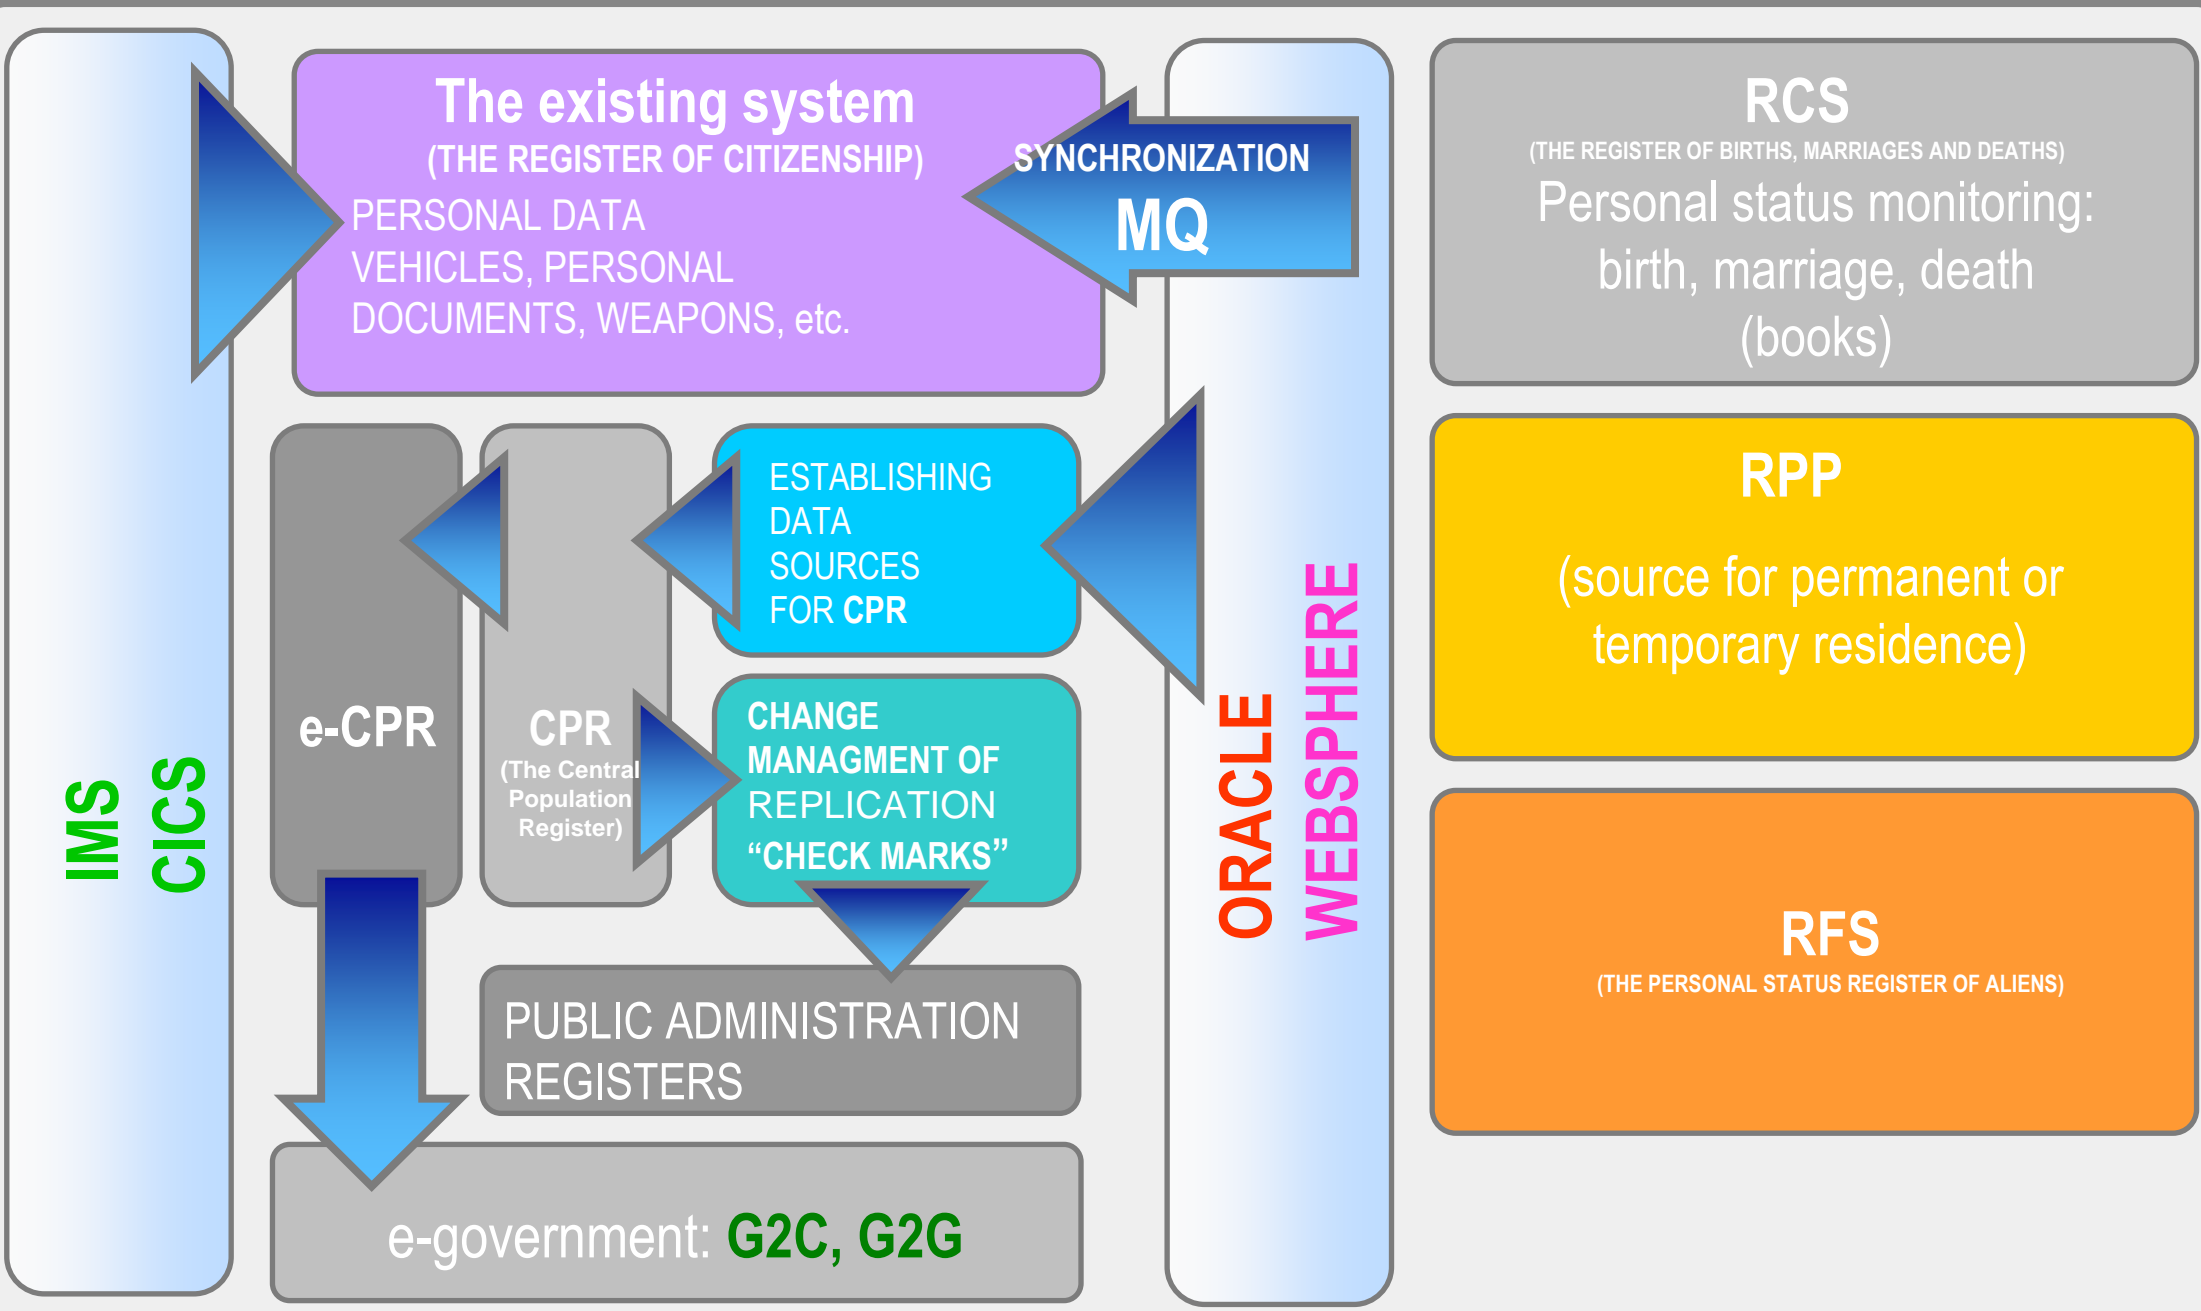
IMS
CICS

The existing system
(THE REGISTER OF CITIZENSHIP)
PERSONAL DATA
VEHICLES, PERSONAL DOCUMENTS, WEAPONS, etc.

SYNCHRONIZATION
MQ

e-CPR

CPR
(The Central Population Register)

ESTABLISHING DATA SOURCES FOR CPR

CHANGE MANAGMENT OF REPLICATION "CHECK MARKS"

PUBLIC ADMINISTRATION REGISTERS

e-government: G2C, G2G

ORACLE
WEBSPHERE

RCS
(THE REGISTER OF BIRTHS, MARRIAGES AND DEATHS)
Personal status monitoring: birth, marriage, death (books)

RPP
(source for permanent or temporary residence)

RFS
(THE PERSONAL STATUS REGISTER OF ALIENS)